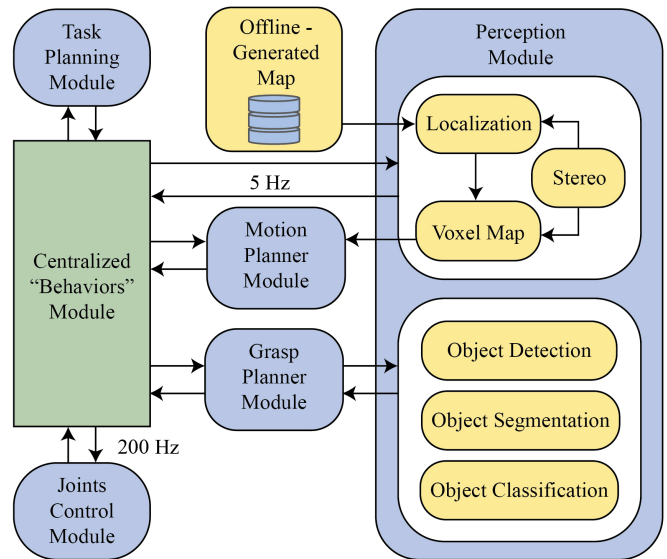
Task Planning Module

Offline - Generated Map

Perception Module

Localization

Stereo

Voxel Map

5 Hz

Centralized "Behaviors" Module

Motion Planner Module

Grasp Planner Module

Object Detection

Object Segmentation

Object Classification

200 Hz

Joints Control Module